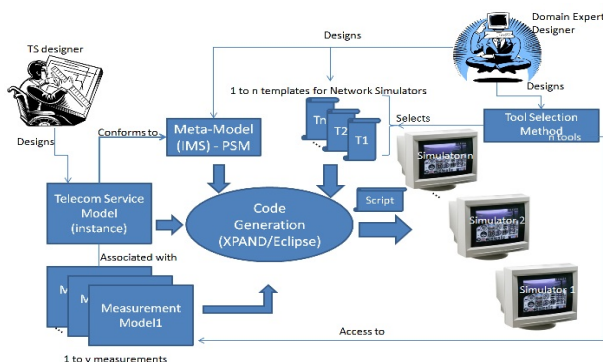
TS designer

Designs

Domain Expert Designer

Designs

Designs

1 to n templates for Network Simulators

Conforms to

Meta-Model (IMS) - PSM

Tn

T2

T1

Selects

Tool Selection Method

n tools

Simulatonn

Telecom Service Model (instance)

Code Generation (XPAND/Eclipse)

Script

Simulaton 2

Associated with

M

M

Measurement Model1

Simulators 1

Access to

1 to y measurements